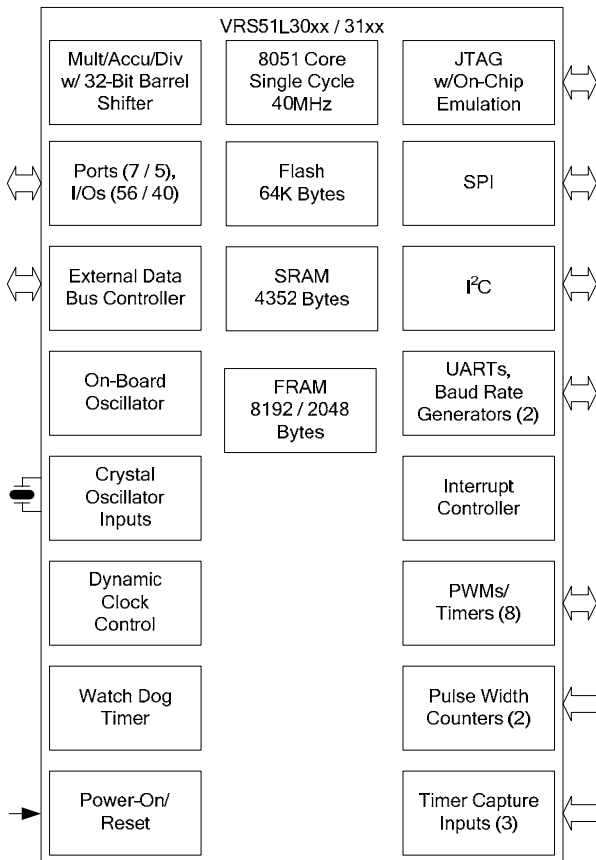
VRS51L30xx / 31xx

Mult/Accu/Div w/ 32-Bit Barrel Shifter

8051 Core Single Cycle 40MHz

JTAG w/On-Chip Emulation

Ports (7 / 5), I/Os (56 / 40)

Flash 64K Bytes

SPI

External Data Bus Controller

SRAM 4352 Bytes

I$^2$C

On-Board Oscillator

FRAM 8192 / 2048 Bytes

UARTs, Baud Rate Generators (2)

Crystal Oscillator Inputs

Interrupt Controller

Dynamic Clock Control

PWMs/ Timers (8)

Watch Dog Timer

Pulse Width Counters (2)

Power-On/ Reset

Timer Capture Inputs (3)